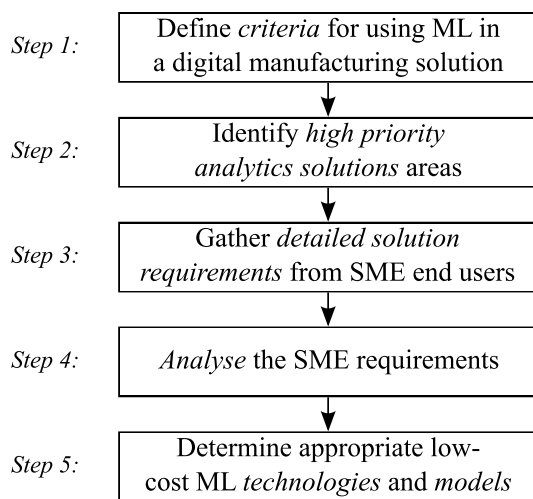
Step 1: Define criteria for using ML in a digital manufacturing solution

Step 2: Identify high priority analytics solutions areas

Step 3: Gather detailed solution requirements from SME end users

Step 4: Analyse the SME requirements

Step 5: Determine appropriate low-cost ML technologies and models